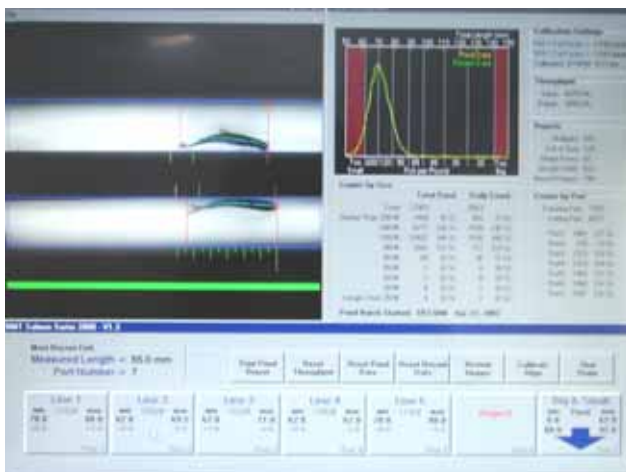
Most Recent Fish
Measured Length = 55.0 mm
Port Number = 7

Lane 1
Lane 2
Lane 3
Lane 4
Lane 5
Dig & Totals

Counts by Size
Total Feed
Daily Count

Counts by Port

Calibration Settings

Throughput

Reports

Fresh Batch Started

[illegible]